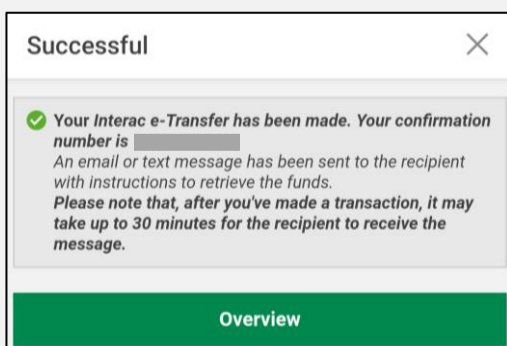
Successful

×

Your Interac e-Transfer has been made. Your confirmation number is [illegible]
An email or text message has been sent to the recipient with instructions to retrieve the funds.
Please note that, after you've made a transaction, it may take up to 30 minutes for the recipient to receive the message.

Overview